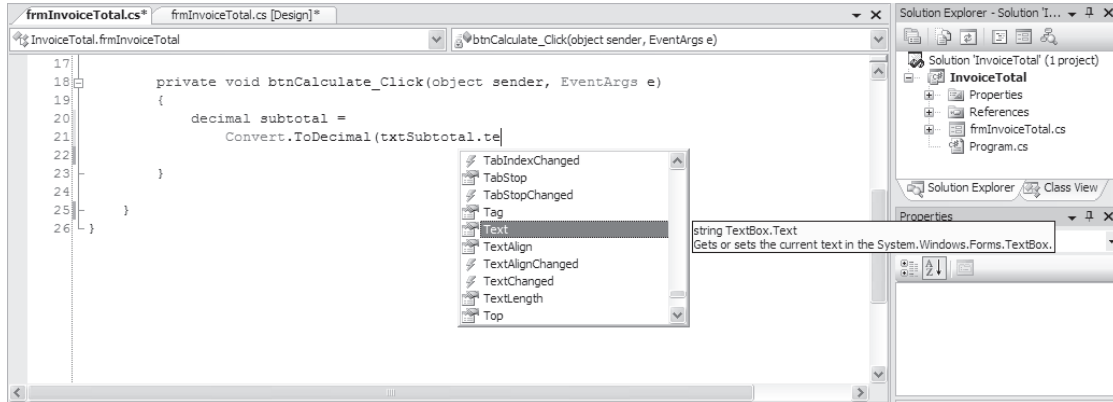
frmInvoiceTotal.cs* | frmInvoiceTotal.cs [Design]*

InvoiceTotal.frmInvoiceTotal | btnCalculate_Click(object sender, EventArgs e)

17
18 private void btnCalculate_Click(object sender, EventArgs e)
19 {
20 decimal subtotal =
21 Convert.ToDecimal(txtSubtotal.te
22
23 }
24
25 }
26 }

TabIndexChanged
TabStop
TabStopChanged
Tag
Text
TextAlign
TextAlignChanged
TextChanged
TextLength
Top

string TextBox.Text
Gets or sets the current text in the System.Windows.Forms.TextBox.

Solution Explorer - Solution 'I...

Solution 'InvoiceTotal' (1 project)
InvoiceTotal
Properties
References
frmInvoiceTotal.cs
Program.cs

Solution Explorer | Class View

Properties